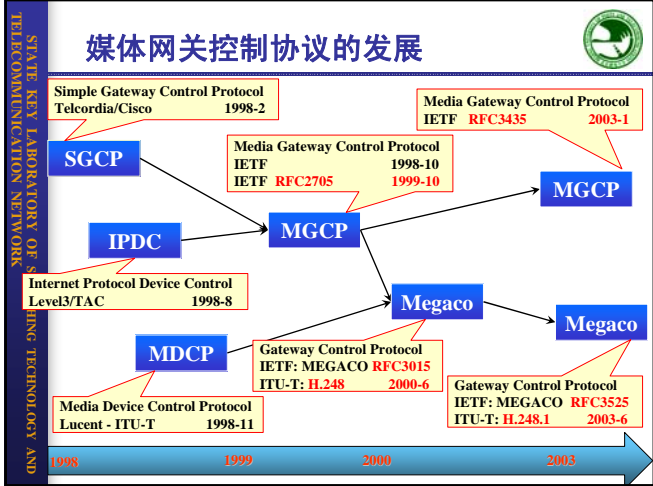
STATE KEY LABORATORY OF SWITCHING TECHNOLOGY AND TELECOMMUNICATION NETWORK

媒体网关控制协议的发展

Simple Gateway Control Protocol
Telcordia/Cisco 1998-2

SGCP

IPDC

Internet Protocol Device Control
Level3/TAC 1998-8

Media Gateway Control Protocol
IETF 1998-10
IETF RFC2705 1999-10

MGCP

Media Gateway Control Protocol
IETF RFC3435 2003-1

MGCP

Megaco

Megaco

MDCP

Gateway Control Protocol
IETF: MEGACO RFC3015
ITU-T: H.248 2000-6

Media Device Control Protocol
Lucent - ITU-T 1998-11

Gateway Control Protocol
IETF: MEGACO RFC3525
ITU-T: H.248.1 2003-6

1998 1999 2000 2003